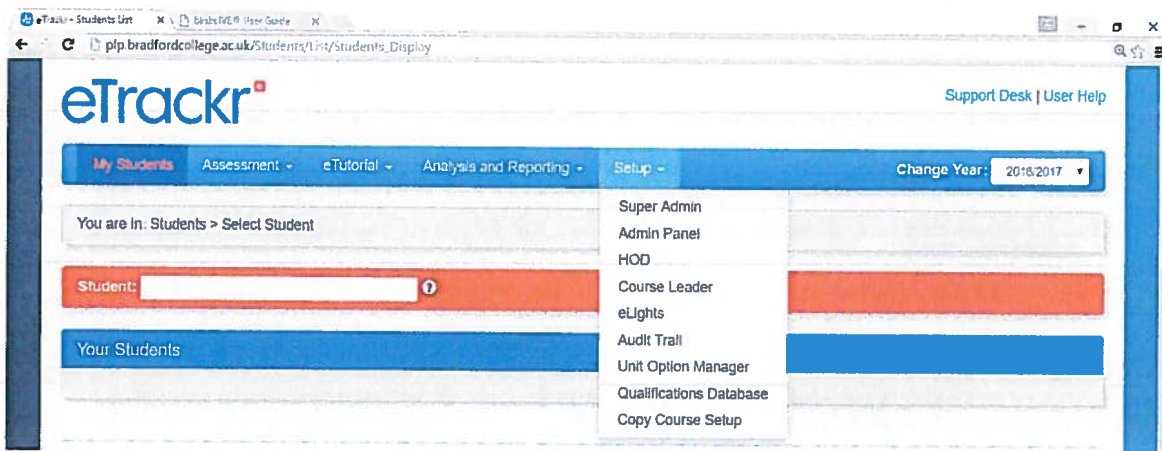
eTrackr - Students List ×
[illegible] User Guide ×
plp.bradfordcollege.ac.uk/Students/List/Students_Display

eTrackr

Support Desk | User Help

My Students
Assessment
eTutorial
Analysis and Reporting
Setup
Change Year: 2016/2017

You are in: Students > Select Student

Super Admin
Admin Panel
HOD
Course Leader
eLights
Audit Trail
Unit Option Manager
Qualifications Database
Copy Course Setup

Student:

Your Students